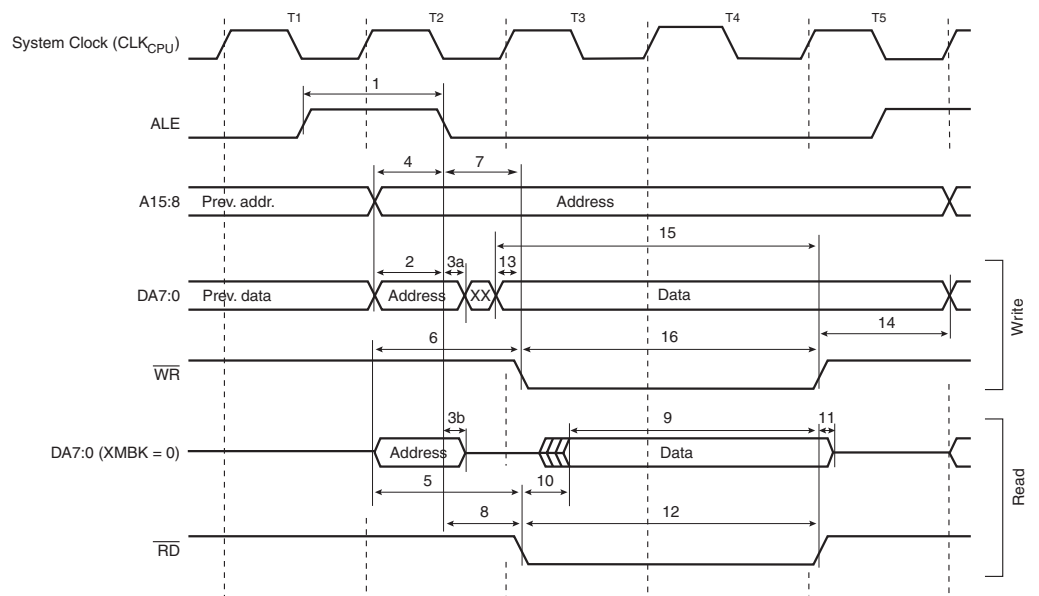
T1 T2 T3 T4 T5

System Clock (CLK$_{CPU}$)

1

ALE

4 7

A15:8 Prev. addr. Address

15

2 3a 13

DA7:0 Prev. data Address XX Data

14

6 16

$\overline{WR}$

Write

3b 9 11

DA7:0 (XMBK = 0) Address Data

5 10

8 12

$\overline{RD}$

Read